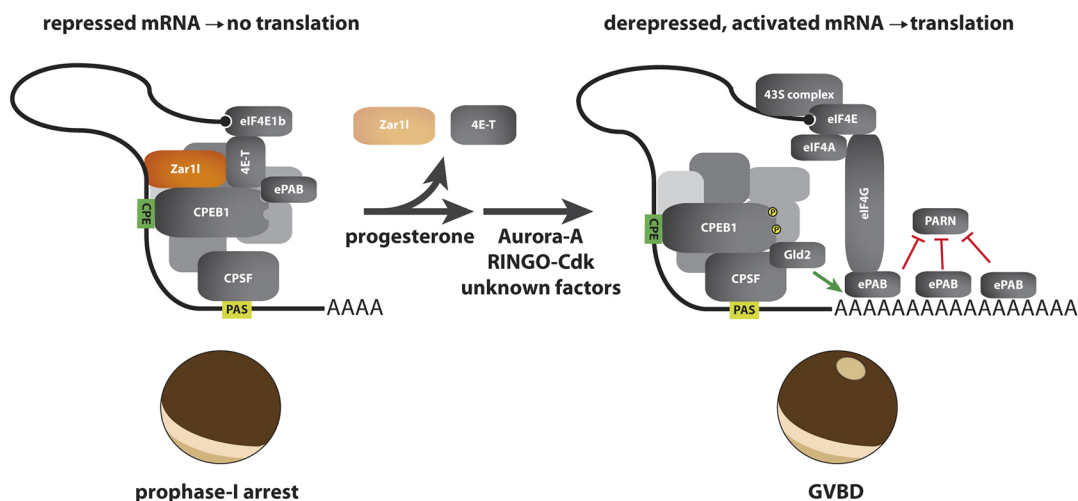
repressed mRNA → no translation

derepressed, activated mRNA → translation

eIF4E1b
4E-T
Zar1l
ePAB
CPE
CPEB1
CPSF
PAS
AAAA

Zar1l
4E-T
progesterone
Aurora-A
RINGO-Cdk
unknown factors

43S complex
eIF4E
eIF4A
eIF4G
CPE
CPEB1
P
P
Gld2
CPSF
PAS
PARN
ePAB
ePAB
ePAB
AAAAAAAAAAAAAAAAA

prophase-I arrest

GVBD